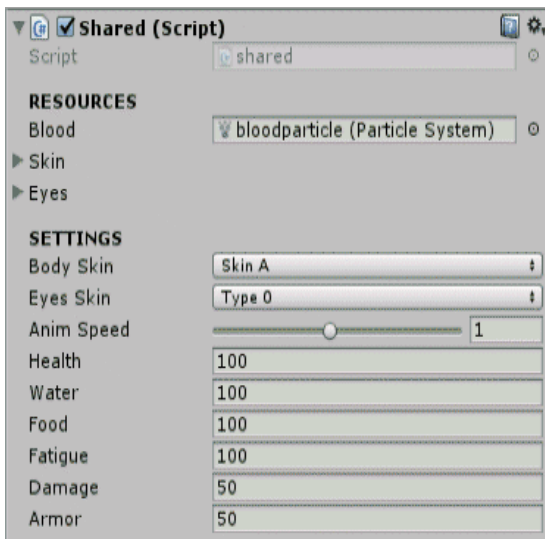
Shared (Script)
Script shared

RESOURCES
Blood bloodparticle (Particle System)
Skin
Eyes

SETTINGS
Body Skin Skin A
Eyes Skin Type 0
Anim Speed 1
Health 100
Water 100
Food 100
Fatigue 100
Damage 50
Armor 50